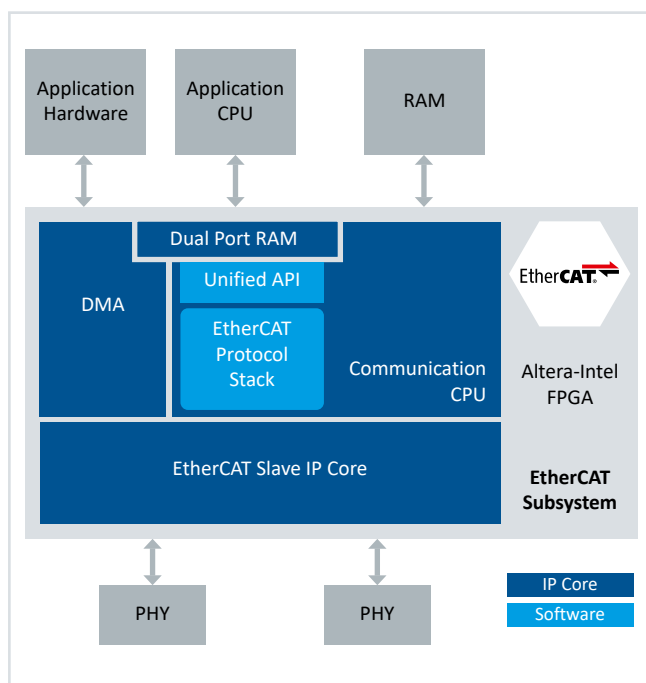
Application Hardware

Application CPU

RAM

Dual Port RAM

DMA

Unified API

EtherCAT Protocol Stack

Communication CPU

EtherCAT®

Altera-Intel FPGA

EtherCAT Slave IP Core

EtherCAT Subsystem

PHY

PHY

IP Core

Software